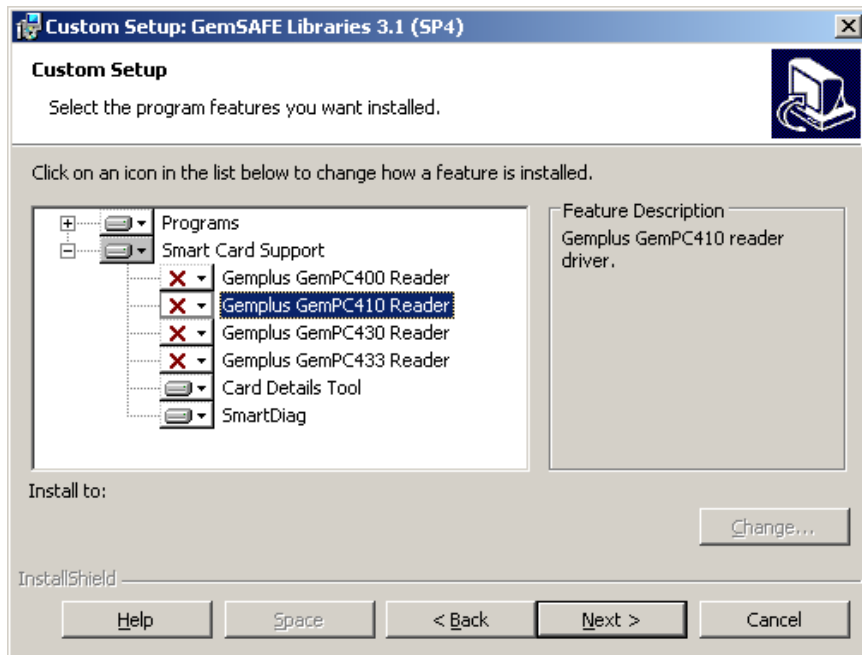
Custom Setup: GemSAFE Libraries 3.1 (SP4)

Custom Setup

Select the program features you want installed.

Click on an icon in the list below to change how a feature is installed.

Programs
Smart Card Support
Gemplus GemPC400 Reader
Gemplus GemPC410 Reader
Gemplus GemPC430 Reader
Gemplus GemPC433 Reader
Card Details Tool
SmartDiag

Feature Description
Gemplus GemPC410 reader driver.

Install to:

Change...

InstallShield

Help
Space
< Back
Next >
Cancel